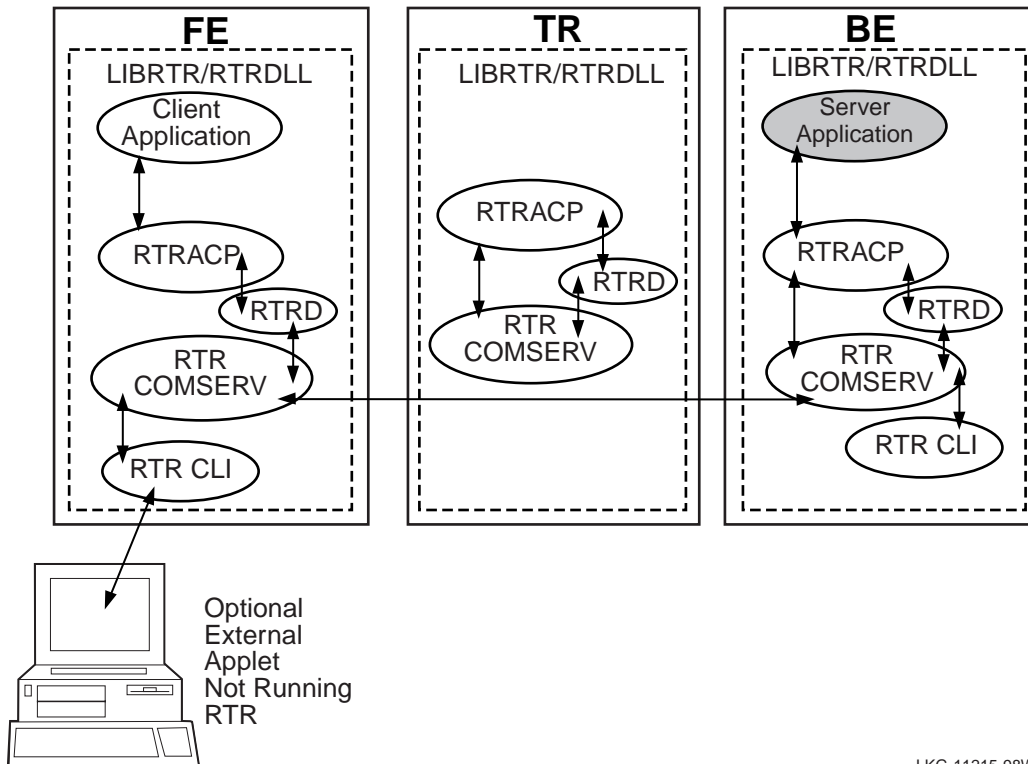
FE

LIBRTR/RTRDLL

Client Application

RTRACP

RTRD

RTR COMSERV

RTR CLI

TR

LIBRTR/RTRDLL

RTRACP

RTRD

RTR COMSERV

BE

LIBRTR/RTRDLL

Server Application

RTRACP

RTRD

RTR COMSERV

RTR CLI

Optional External Applet Not Running RTR

LKG-11215-98V